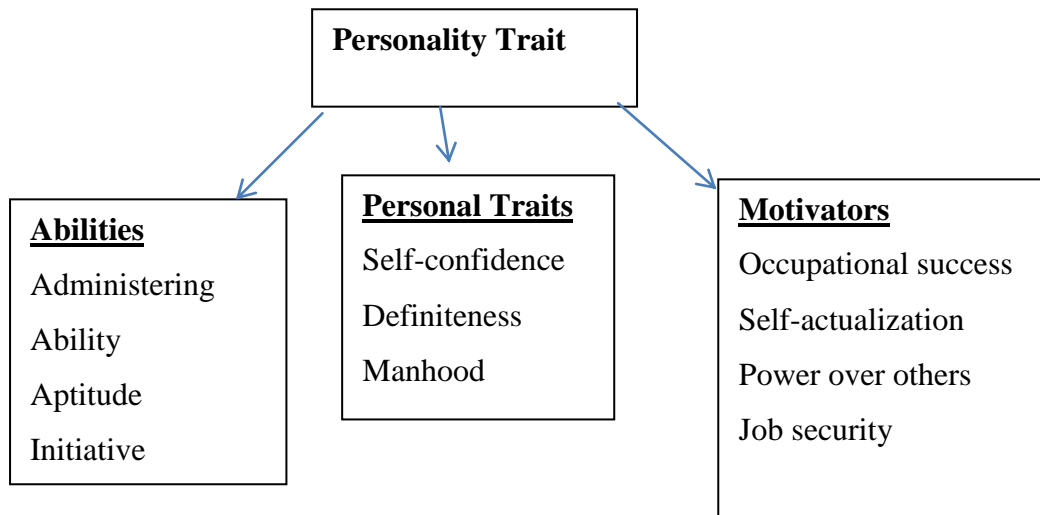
Personality Trait

Abilities
Administering
Ability
Aptitude
Initiative

Personal Traits
Self-confidence
Definiteness
Manhood

Motivators
Occupational success
Self-actualization
Power over others
Job security